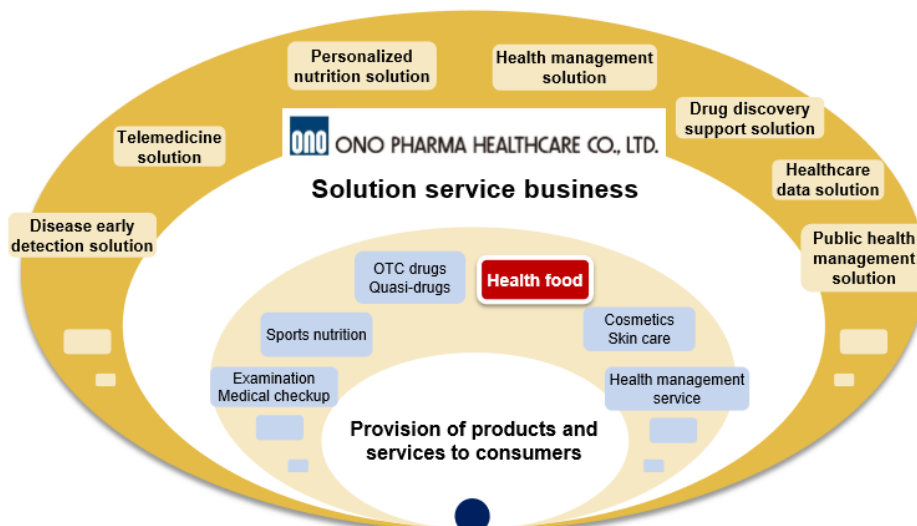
Personalized nutrition solution

Health management solution

Telemedicine solution

Drug discovery support solution

ONO ONO PHARMA HEALTHCARE CO., LTD.

Solution service business

Healthcare data solution

Disease early detection solution

Public health management solution

OTC drugs Quasi-drugs

Health food

Sports nutrition

Cosmetics Skin care

Examination Medical checkup

Health management service

Provision of products and services to consumers